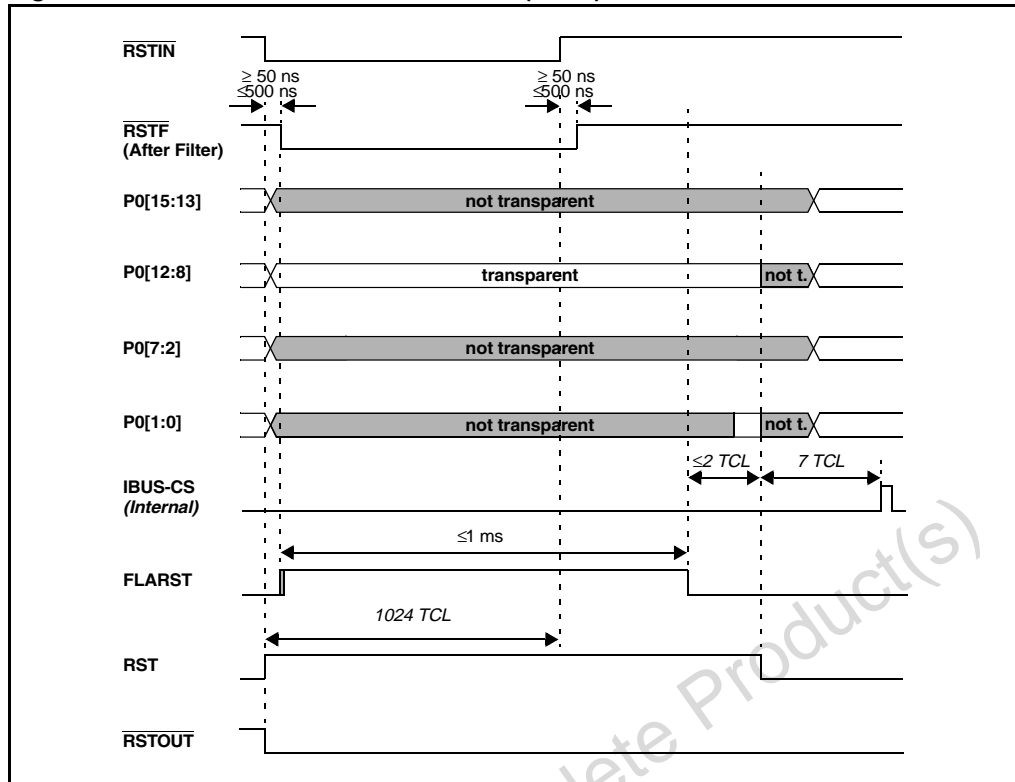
$\overline{RSTIN}$

≥ 50 ns
≤500 ns

≥ 50 ns
≤500 ns

$\overline{RSTF}$
(After Filter)

P0[15:13]
not transparent

P0[12:8]
transparent
not t.

P0[7:2]
not transparent

P0[1:0]
not transparent
not t.

≤2 TCL
7 TCL

IBUS-CS
(Internal)

≤1 ms

FLARST

1024 TCL

RST

$\overline{RSTOUT}$

Obsolete Product(s)